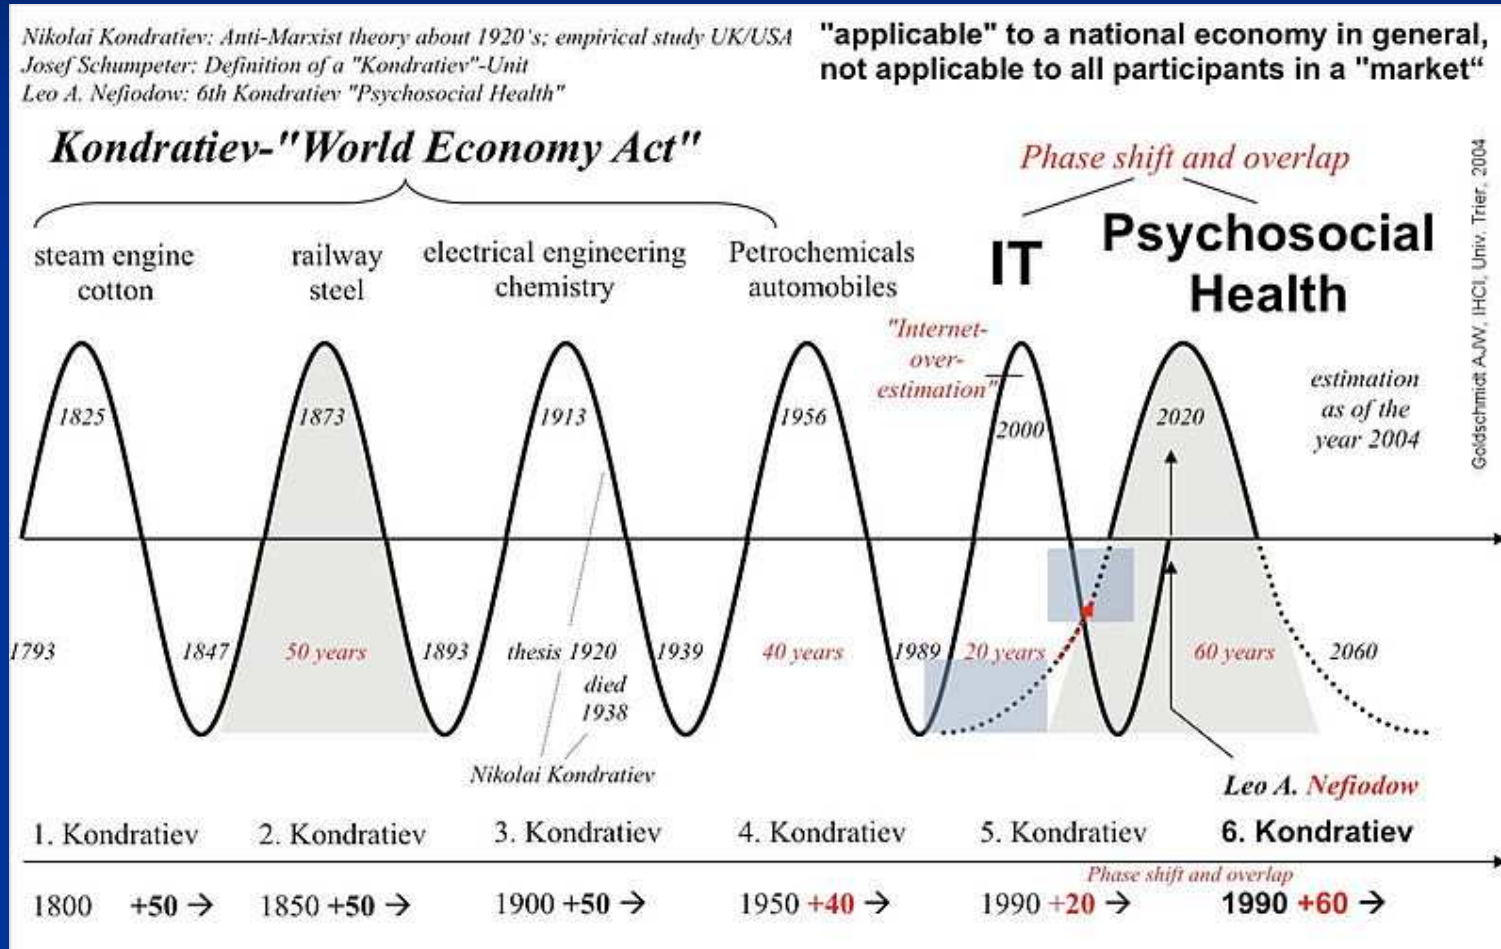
Nikolai Kondratiev: Anti-Marxist theory about 1920's; empirical study UK/USA
Josef Schumpeter: Definition of a "Kondratiev"-Unit
Leo A. Nefiodow: 6th Kondratiev "Psychosocial Health"

"applicable" to a national economy in general, not applicable to all participants in a "market"

Kondratiev-"World Economy Act"

Phase shift and overlap

steam engine cotton

railway steel

electrical engineering chemistry

Petrochemicals automobiles

IT

Psychosocial Health

"Internet-over-estimation"

Goldschmidt AJW, IHCI, Univ. Trier, 2004

1825 1873 1913 1956 2000 2020

estimation as of the year 2004

1793 1847 50 years 1893 thesis 1920 died 1938 1939 40 years 1989 20 years 60 years 2060

Nikolai Kondratiev

Leo A. Nefiodow

1. Kondratiev 2. Kondratiev 3. Kondratiev 4. Kondratiev 5. Kondratiev 6. Kondratiev

Phase shift and overlap

1800 +50 → 1850 +50 → 1900 +50 → 1950 +40 → 1990 +20 → 1990 +60 →